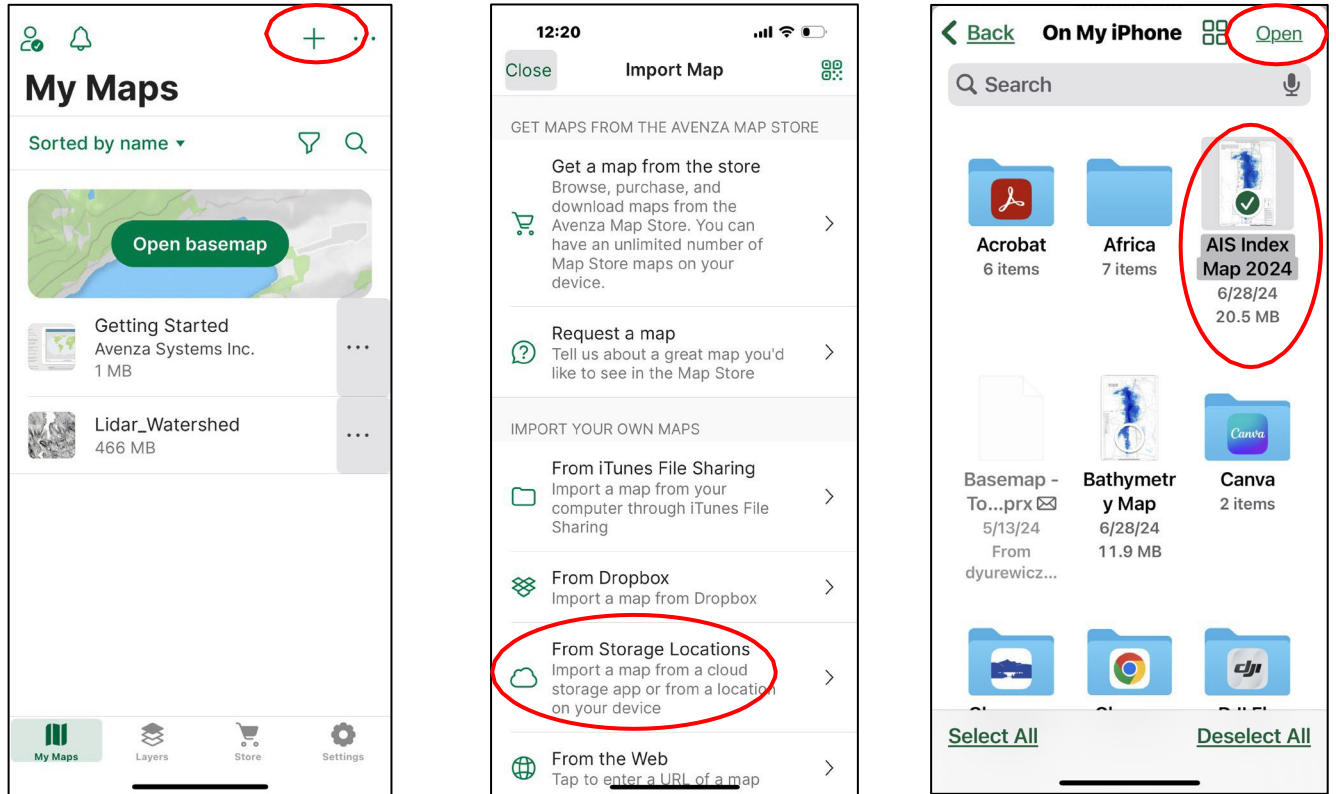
My Maps

Sorted by name ▾

Open basemap

Getting Started
Avenza Systems Inc.
1 MB

Lidar_Watershed
466 MB

My Maps
Layers
Store
Settings

12:20

Close
Import Map

GET MAPS FROM THE AVENZA MAP STORE

Get a map from the store
Browse, purchase, and download maps from the Avenza Map Store. You can have an unlimited number of Map Store maps on your device.

Request a map
Tell us about a great map you'd like to see in the Map Store

IMPORT YOUR OWN MAPS

From iTunes File Sharing
Import a map from your computer through iTunes File Sharing

From Dropbox
Import a map from Dropbox

From Storage Locations
Import a map from a cloud storage app or from a location on your device

From the Web
Tap to enter a URL of a map

Back
On My iPhone
Open

Search

Acrobat
6 items

Africa
7 items

AIS Index Map 2024
6/28/24
20.5 MB

Basemap - To...prx
5/13/24
From dyurewicz...

Bathymetry Map
6/28/24
11.9 MB

Canva
Canva
2 items

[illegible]
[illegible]
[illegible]

Select All
Deselect All